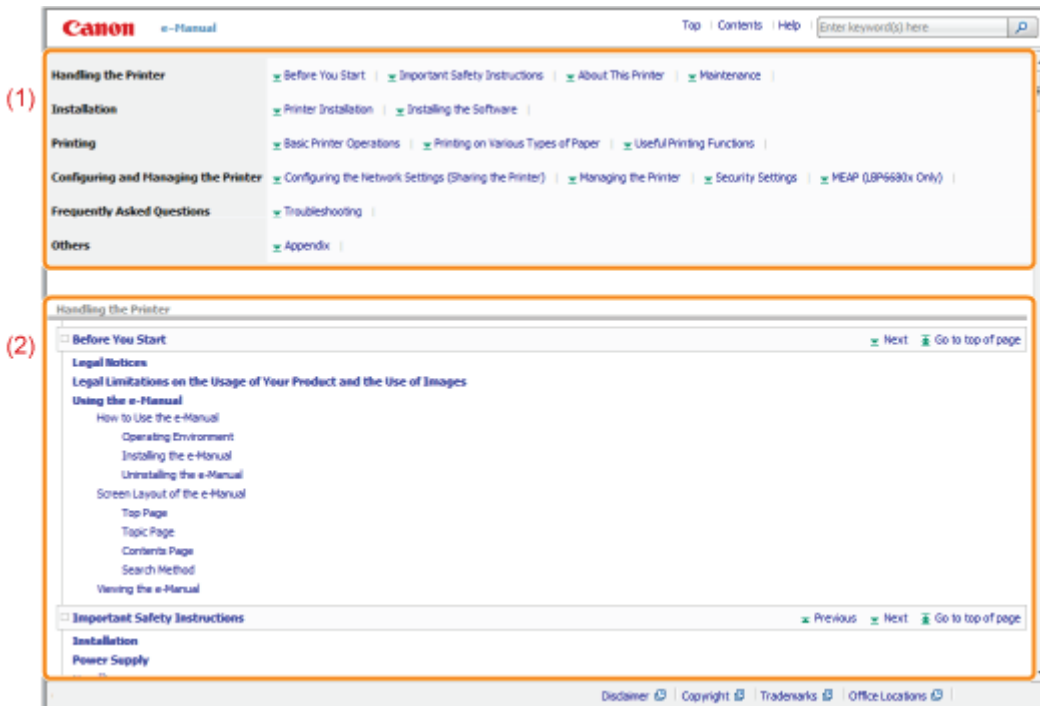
Canon e-Manual

Top | Contents | Help | Enter keyword(s) here

(1)

| | |
|---|---|
| Handling the Printer | Before You Start \| Important Safety Instructions \| About This Printer \| Maintenance \| |
| Installation | Printer Installation \| Installing the Software \| |
| Printing | Basic Printer Operations \| Printing on Various Types of Paper \| Useful Printing Functions \| |
| Configuring and Managing the Printer | Configuring the Network Settings (Sharing the Printer) \| Managing the Printer \| Security Settings \| MEAP (LBP6680x Only) \| |
| Frequently Asked Questions | Troubleshooting \| |
| Others | Appendix \| |

(2)

Handling the Printer

Before You Start

Next Go to top of page

Legal Notices

Legal Limitations on the Usage of Your Product and the Use of Images

Using the e-Manual

How to Use the e-Manual

Operating Environment

Installing the e-Manual

Uninstalling the e-Manual

Screen Layout of the e-Manual

Top Page

Topic Page

Contents Page

Search Method

Viewing the e-Manual

Important Safety Instructions

Previous Next Go to top of page

Installation

Power Supply

Disclaimer | Copyright | Trademarks | Office Locations |